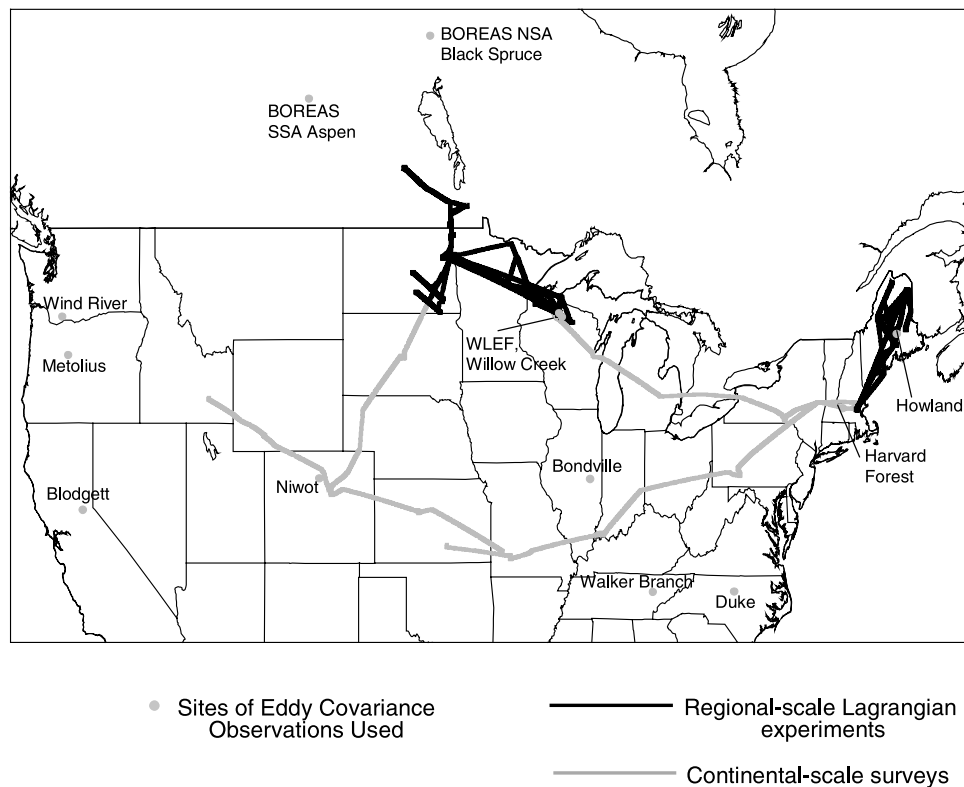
BOREAS NSA
Black Spruce

BOREAS
SSA Aspen

Wind River

Metolius

WLEF,
Willow Creek

Howland

Harvard
Forest

Bondville

Niwot

Blodgett

Walker Branch

Duke

Sites of Eddy Covariance Observations Used

Regional-scale Lagrangian experiments

Continental-scale surveys